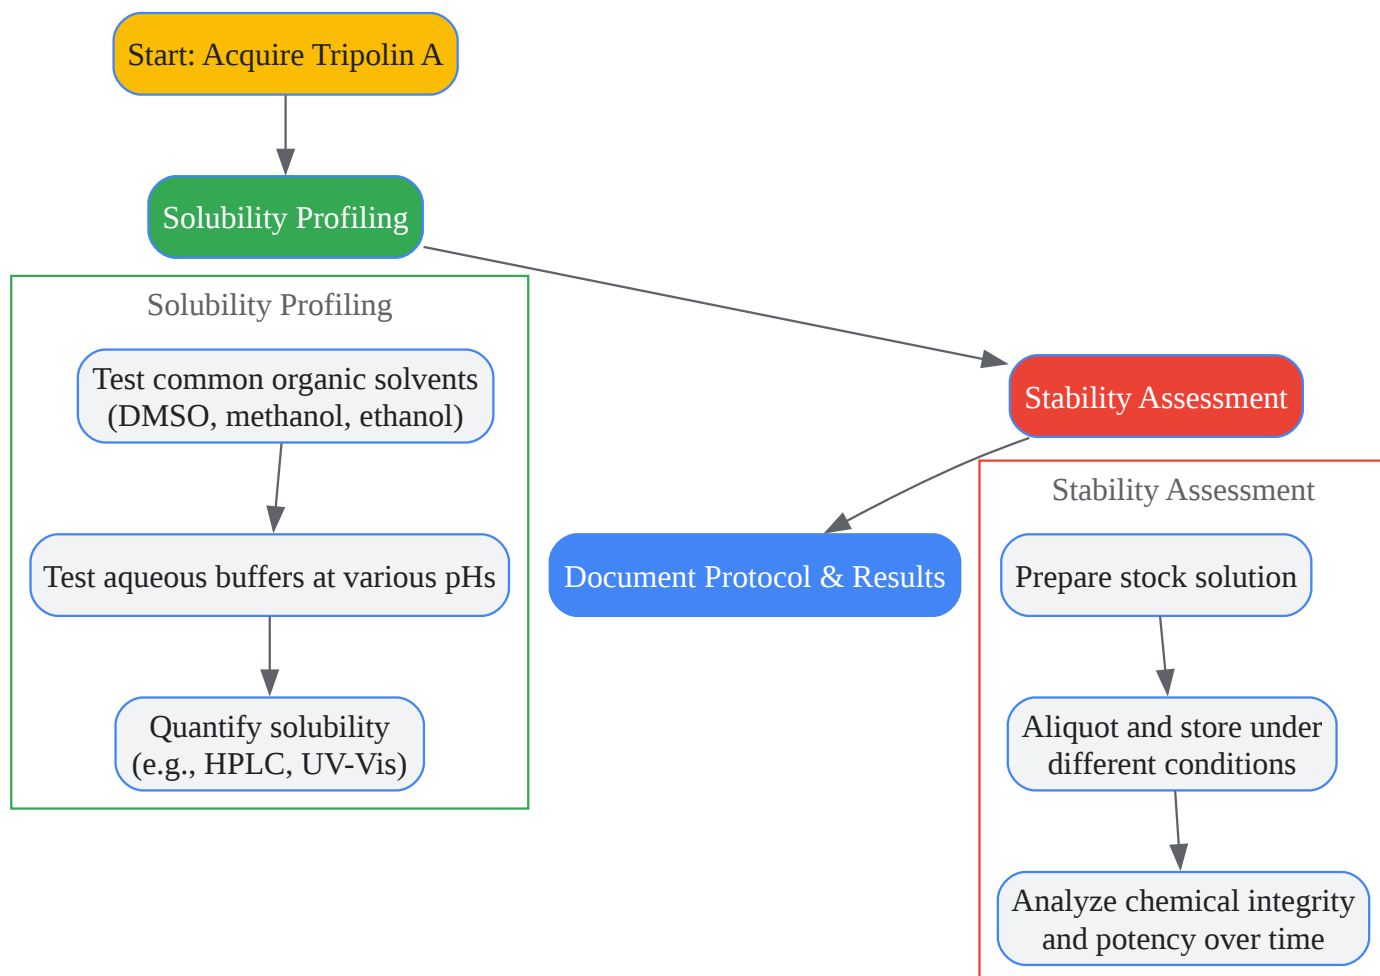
Start: Acquire Tripolin A

Solubility Profiling

Solubility Profiling

Test common organic solvents (DMSO, methanol, ethanol)

Test aqueous buffers at various pHs

Quantify solubility (e.g., HPLC, UV-Vis)

Stability Assessment

Document Protocol & Results

Stability Assessment

Prepare stock solution

Aliquot and store under different conditions

Analyze chemical integrity and potency over time